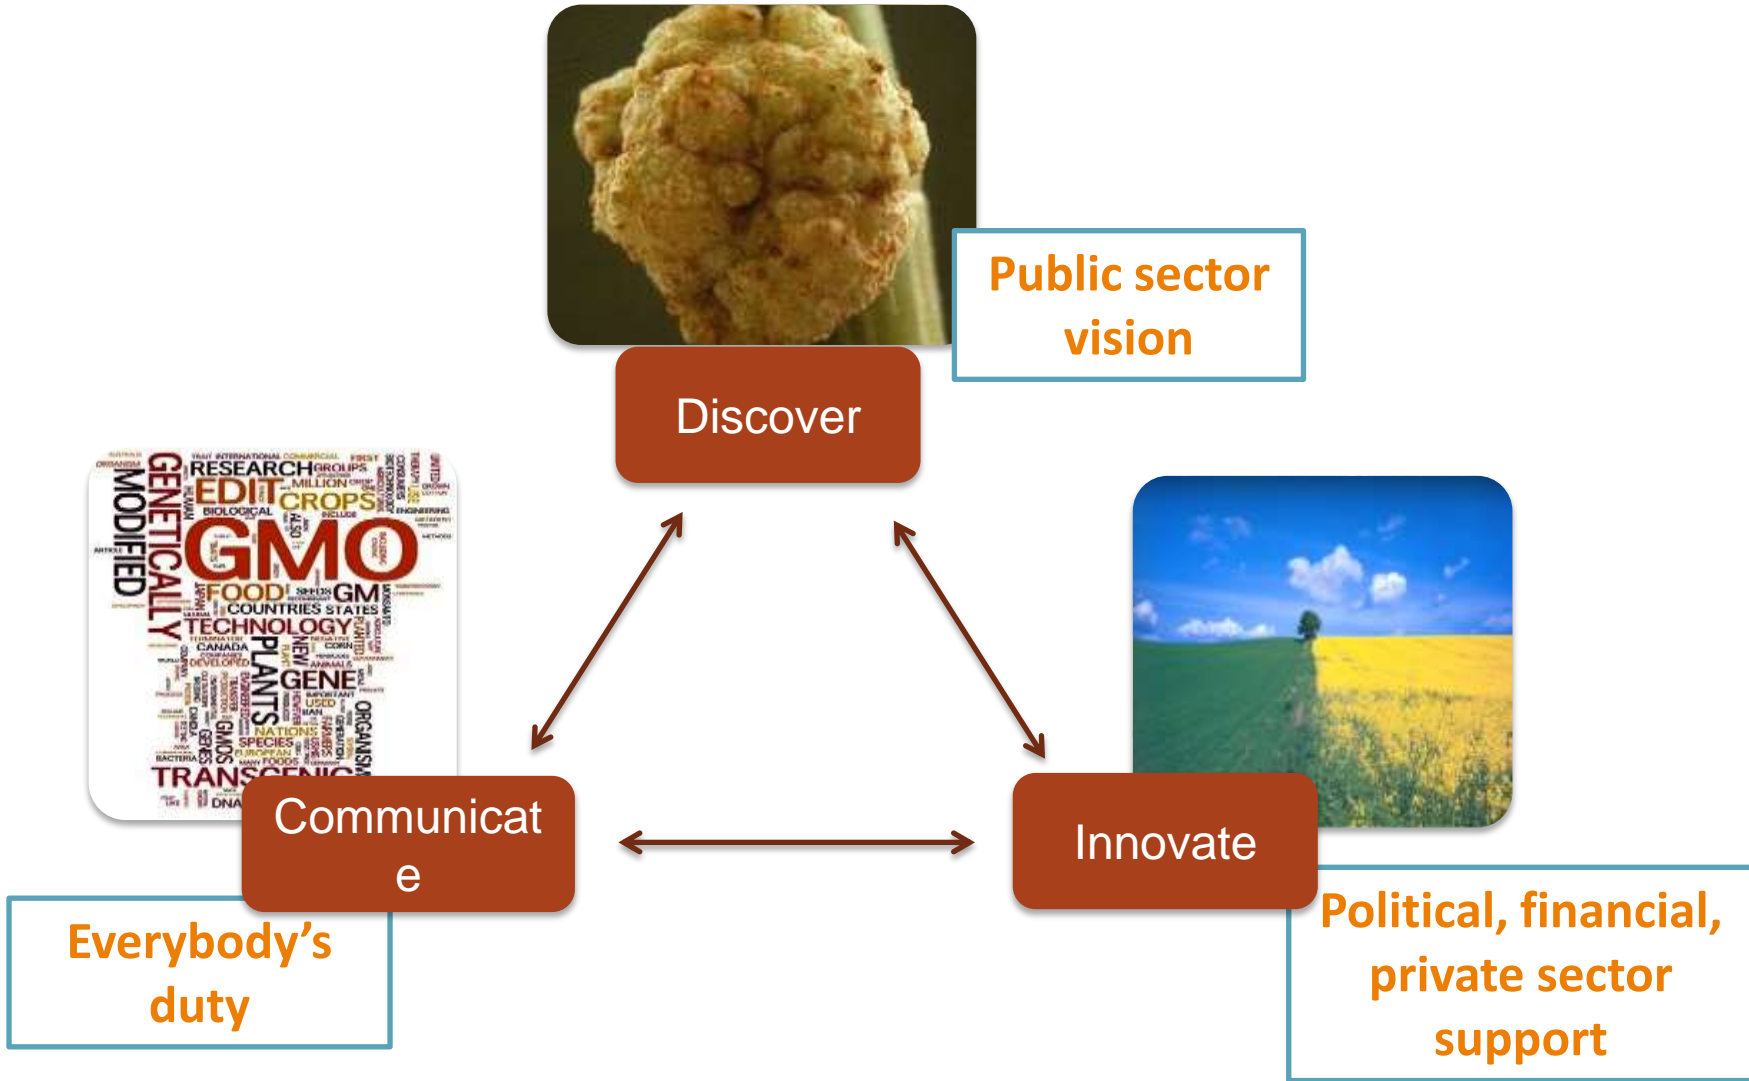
Public sector vision

Discover

GENETICALLY MODIFIED RESEARCH GROUPS EDIT MILLION CROPS BIOLOGICAL GMO FOOD GM COUNTRIES STATES TECHNOLOGY CANADA CORN PLANTS NEW GENE DEVELOPED ANIMALS SPECIES NATIONS ORGANISMS EUROPEAN FOODS GENES GMOS TRANSGENIC DNA

Communicat
e

Innovate

Everybody's duty

Political, financial, private sector support